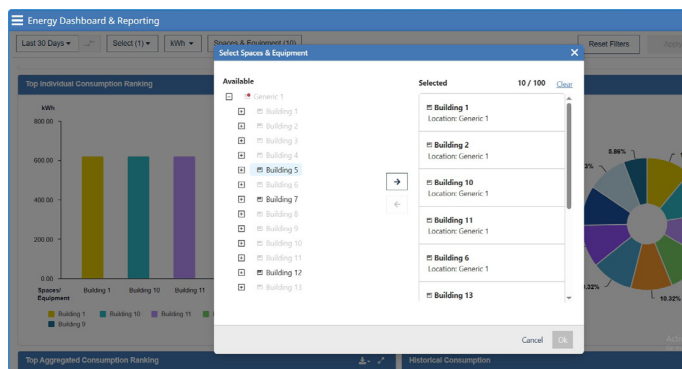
Energy Dashboard & Reporting

Last 30 Days ▾ | Select (1) ▾ | kWh ▾ | Spaces & Equipment (10) | Reset Filters | Apply

Top Individual Consumption Ranking

kWh

800.00

600.00

400.00

200.00

0.00

Spaces/ Equipment

Building 1 | Building 10 | Building 11

Building 1 | Building 10 | Building 11 | Building 9

5.86%

3%

1.32%

10.32%

Top Aggregated Consumption Ranking

Historical Consumption

Select Spaces & Equipment

Available

Generic 1

Building 1

Building 2

Building 3

Building 4

Building 5

Building 6

Building 7

Building 8

Building 9

Building 10

Building 11

Building 12

Building 13

Selected 10 / 100 Clear

Building 1
Location: Generic 1

Building 2
Location: Generic 1

Building 10
Location: Generic 1

Building 11
Location: Generic 1

Building 6
Location: Generic 1

Building 13

Cancel | Ok